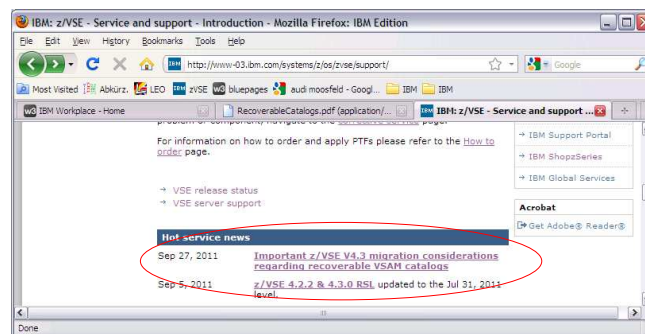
IBM: z/VSE - Service and support - Introduction - Mozilla Firefox: IBM Edition

File Edit View History Bookmarks Tools Help

http://www-03.ibm.com/systems/z/os/zvse/support/

Google

Most Visited Abkürz. LEO zVSE bluepages audi moosfeld - Googl... IBM IBM

IBM Workplace - Home

RecoverableCatalogs.pdf (application/...

IBM: z/VSE - Service and support ...

problem or component, navigate to the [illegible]

For information on how to order and apply PTFs please refer to the How to order page.

→ VSE release status
→ VSE server support

Hot service news

Sep 27, 2011 Important z/VSE V4.3 migration considerations regarding recoverable VSAM catalogs

Sep 5, 2011 z/VSE 4.2.2 & 4.3.0 RSL updated to the Jul 31, 2011 level.

→ IBM Support Portal
→ IBM ShopzSeries
→ IBM Global Services

Acrobat
Get Adobe® Reader®

Done